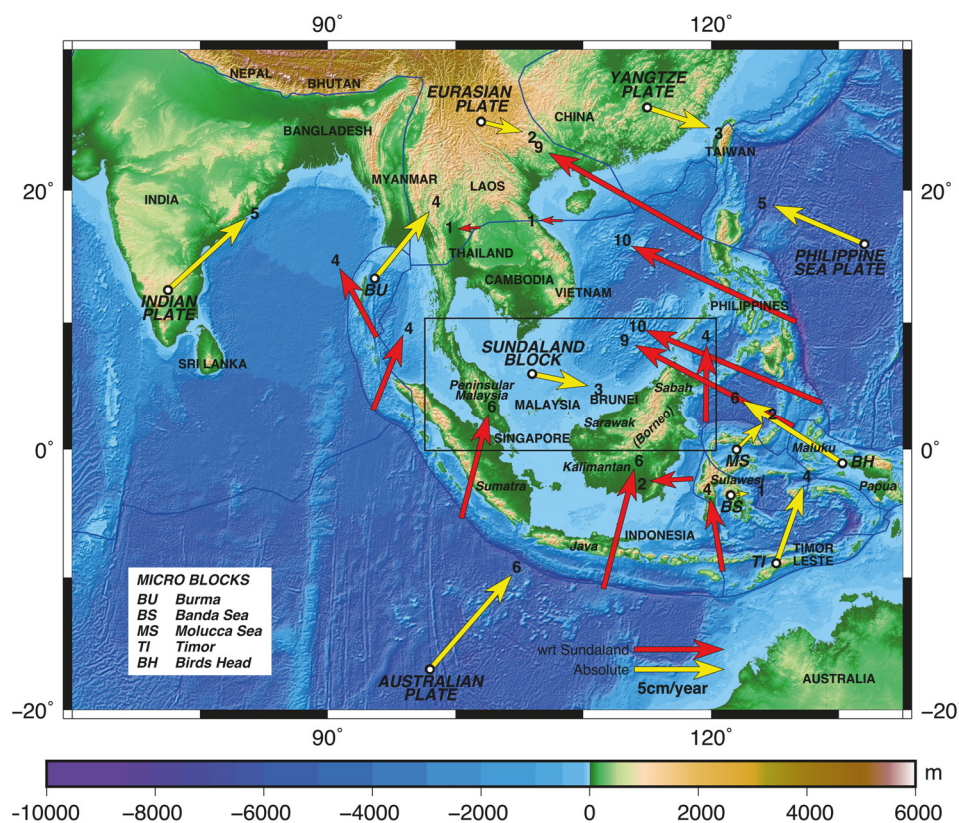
90°
120°

NEPAL
BHUTAN
EURASIAN PLATE
YANGTZE PLATE
CHINA
BANGLADESH
2
9
3
TAIWAN
20°
MYANMAR
LAOS
20°
INDIA
5
4
1
1
5
THAILAND
10
PHILIPPINE SEA PLATE
4
BU
CAMBODIA
VIETNAM
INDIAN PLATE
PHILIPPINES
4
10
4
SRI LANKA
SUNDALAND BLOCK
9
Peninsular Malaysia
3
Sabah
6
MALAYSIA
BRUNEI
6
3
Sarawak
(Borneo)
SINGAPORE
MS
Maluku
BH
0°
0°
Kalimantan
6
Sulawesi
2
4
1
4
Papua
Sumatra
BS
Java
INDONESIA
TIMOR LESTE
TI
MICRO BLOCKS
BU Burma
BS Banda Sea
MS Molucca Sea
TI Timor
BH Birds Head
6
wrt Sundaland
Absolute
5cm/year
AUSTRALIAN PLATE
AUSTRALIA
−20°
−20
90°
120°

−10000
−8000
−6000
−4000
−2000
0
2000
4000
6000
m